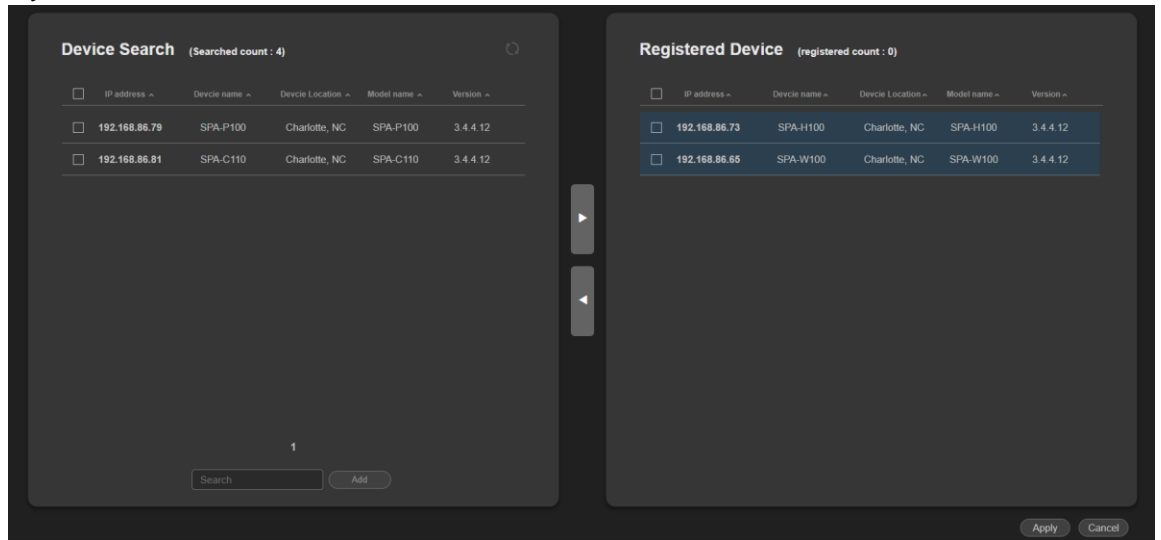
Device Search (Searched count : 4)

| IP address | Devcie name | Devcie Location | Model name | Version |
|---|---|---|---|---|
| 192.168.86.79 | SPA-P100 | Charlotte, NC | SPA-P100 | 3.4.4.12 |
| 192.168.86.81 | SPA-C110 | Charlotte, NC | SPA-C110 | 3.4.4.12 |

1

Search
Add

Registered Device (registered count : 0)

| IP address | Devcie name | Devcie Location | Model name | Version |
|---|---|---|---|---|
| 192.168.86.73 | SPA-H100 | Charlotte, NC | SPA-H100 | 3.4.4.12 |
| 192.168.86.65 | SPA-W100 | Charlotte, NC | SPA-W100 | 3.4.4.12 |

Apply
Cancel